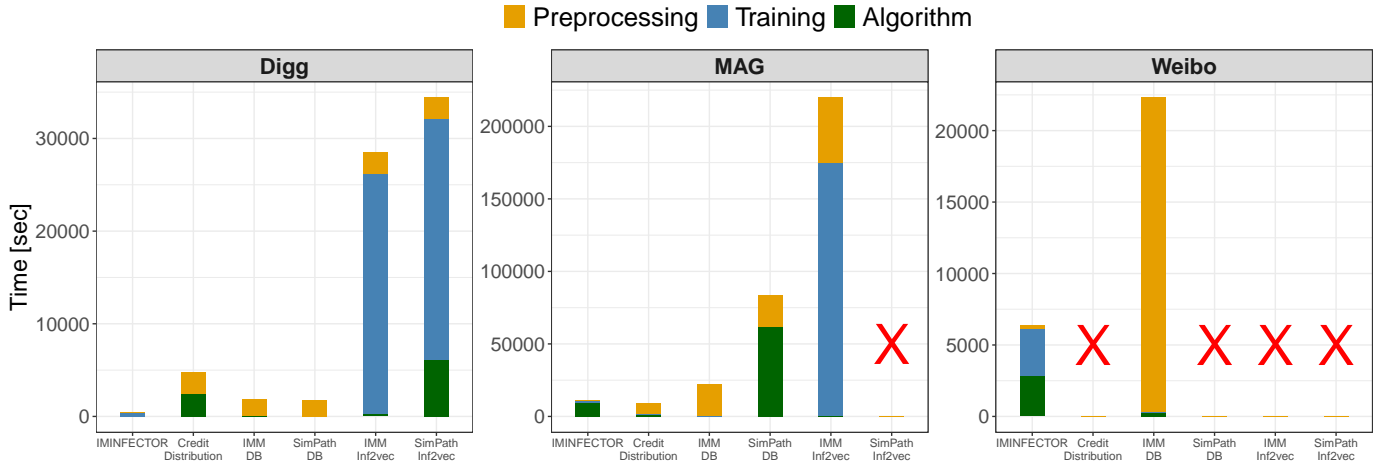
Preprocessing Training Algorithm

Digg

Time [sec]

30000
20000
10000
0

IMINFECTOR Credit Distribution IMM DB SimPath DB IMM Inf2vec SimPath Inf2vec

MAG

200000
150000
100000
50000
0

X

IMINFECTOR Credit Distribution IMM DB SimPath DB IMM Inf2vec SimPath Inf2vec

Weibo

20000
15000
10000
5000
0

X X X X

IMINFECTOR Credit Distribution IMM DB SimPath DB IMM Inf2vec SimPath Inf2vec